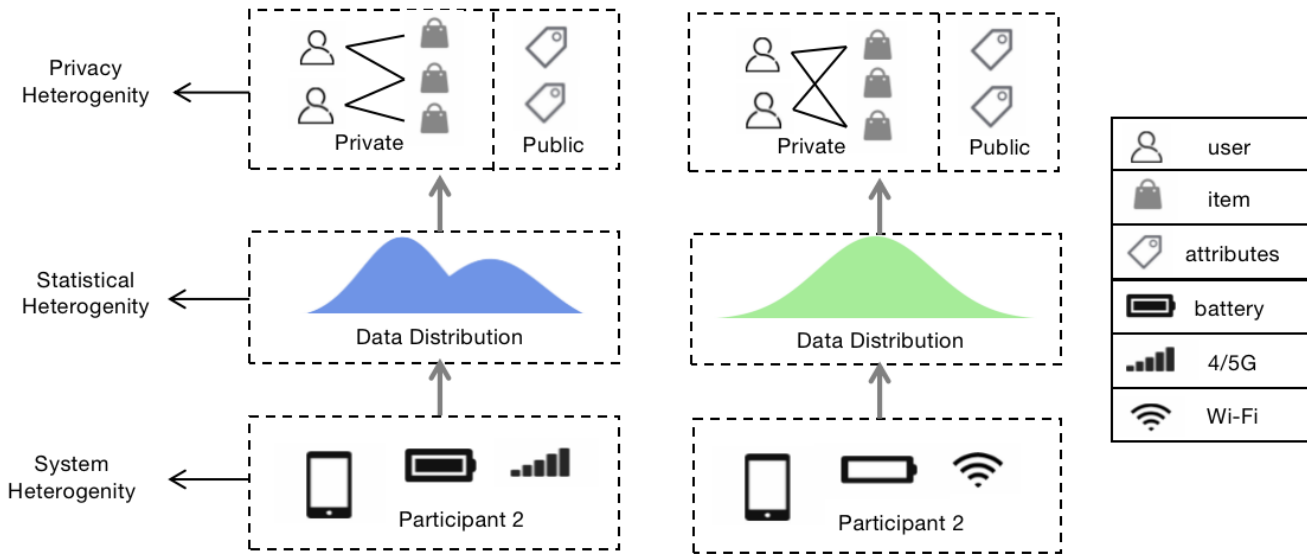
Privacy Heterogenity

Statistical Heterogenity

System Heterogenity

Private

Public

Data Distribution

Participant 2

Private

Public

Data Distribution

Participant 2

| | |
|---|---|
| | user |
| | item |
| | attributes |
| | battery |
| | 4/5G |
| | Wi-Fi |